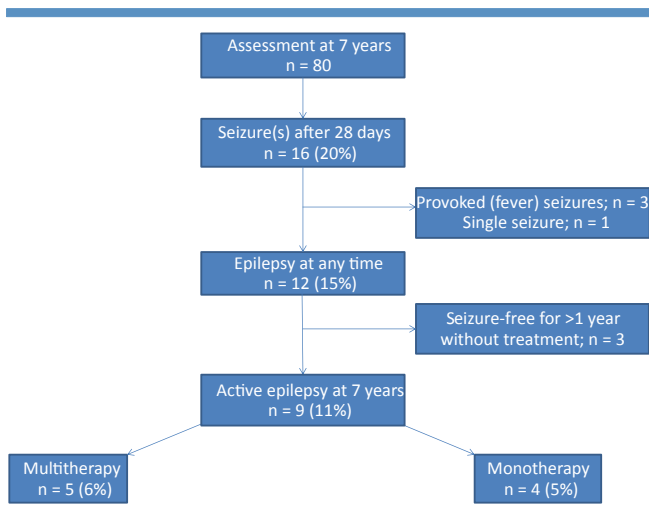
Assessment at 7 years
n = 80

Seizure(s) after 28 days
n = 16 (20%)

Provoked (fever) seizures; n = 3
Single seizure; n = 1

Epilepsy at any time
n = 12 (15%)

Seizure-free for >1 year
without treatment; n = 3

Active epilepsy at 7 years
n = 9 (11%)

Multitherapy
n = 5 (6%)

Monotherapy
n = 4 (5%)